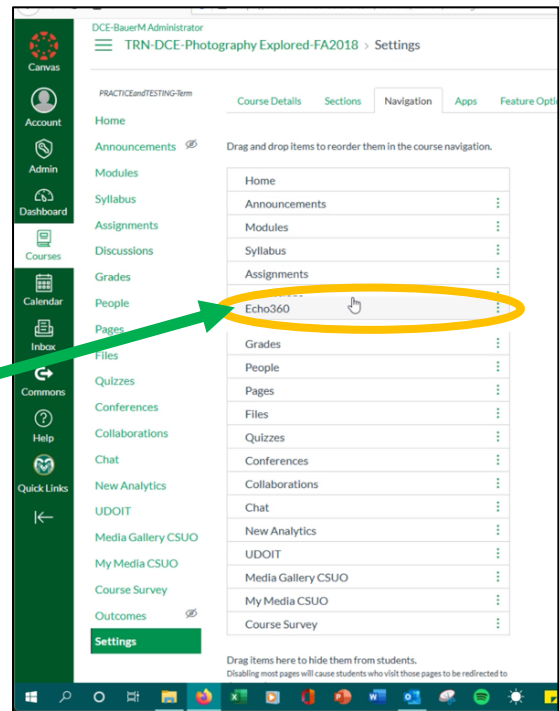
Canvas
Account
Admin
Dashboard
Courses
Calendar
Inbox
Commons
Help
Quick Links

DCE-BauerM Administrator
TRN-DCE-Photography Explored-FA2018 > Settings

PRACTICEandTESTING-Term
Home
Announcements
Modules
Syllabus
Assignments
Discussions
Grades
People
Pages
Files
Quizzes
Conferences
Collaborations
Chat
New Analytics
UDOIT
Media Gallery CSUO
My Media CSUO
Course Survey
Outcomes
Settings

Course Details | Sections | Navigation | Apps | Feature Optio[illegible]

Drag and drop items to reorder them in the course navigation.

Home
Announcements
Modules
Syllabus
Assignments
Echo360
Grades
People
Pages
Files
Quizzes
Conferences
Collaborations
Chat
New Analytics
UDOIT
Media Gallery CSUO
My Media CSUO
Course Survey

Drag items here to hide them from students.
Disabling most pages will cause students who visit those pages to be redirected to